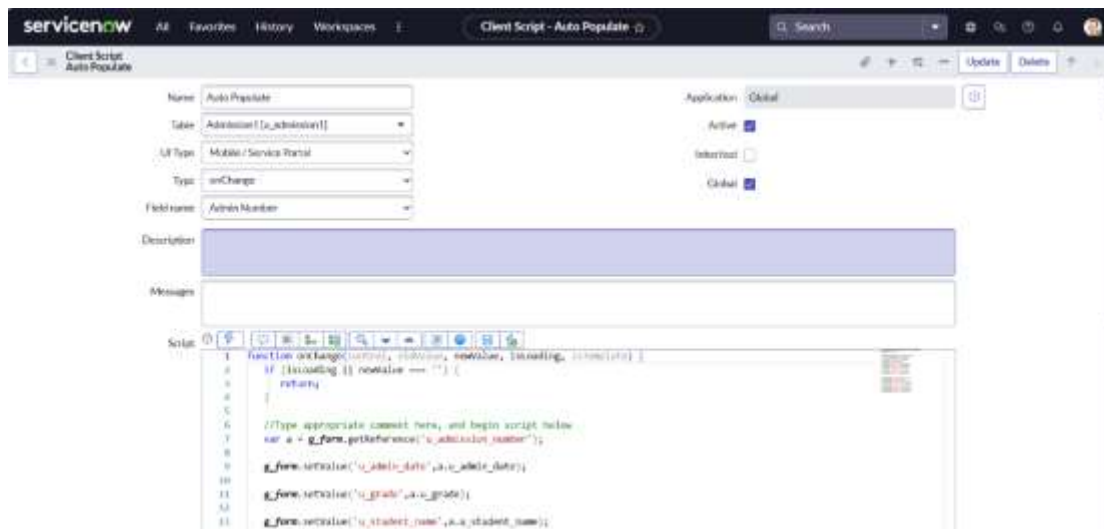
servicenow All Favorites History Workspaces ⋮ Client Script - Auto Populate ☆ Search

Client Script
Auto Populate

Update Delete

Name Auto Populate

Table Admission1 [u_admission1]

UI Type Mobile / Service Portal

Type onChange

Field name Admin Number

Application Global

Active

Inherited

Global

Description

Messages

Script

1 function onChange(control, oldValue, newValue, isLoading, isTemplate) {
2 if (isLoading || newValue === '') {
3 return;
4 }
5
6 //Type appropriate comment here, and begin script below
7 var a = g_form.getReference('u_admission_number');
8
9 g_form.setValue('u_admin_date',a.u_admin_date);
10
11 g_form.setValue('u_grade',a.u_grade);
12
13 g_form.setValue('u_student_name',a.u_student_name);